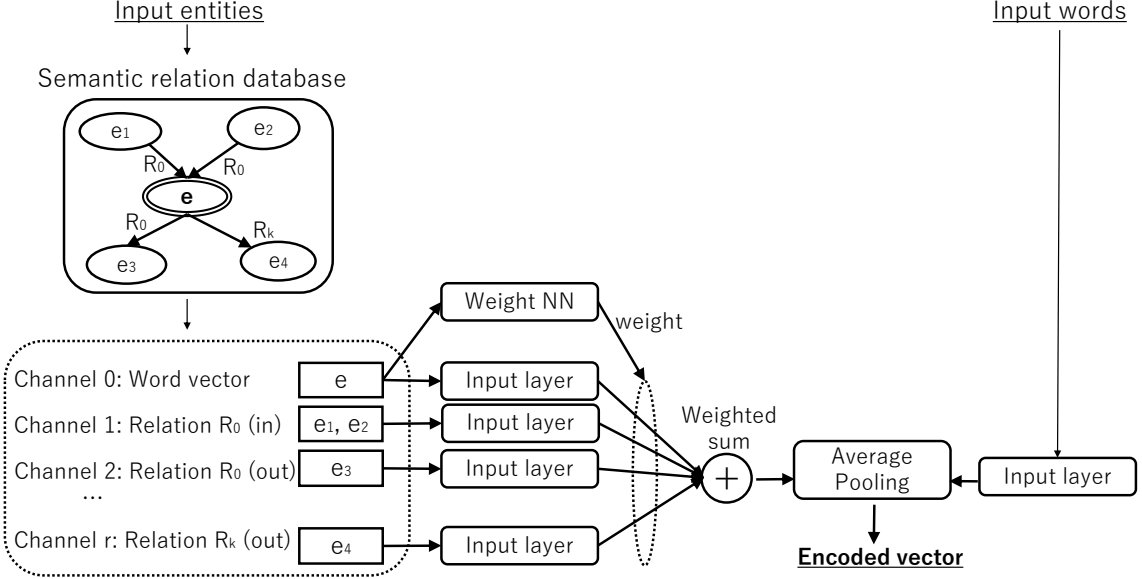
Input entities

Semantic relation database

$e_1$

$e_2$

$R_0$

$R_0$

e

$R_0$

$R_k$

$e_3$

$e_4$

Input words

Weight NN

weight

Channel 0: Word vector

e

Input layer

Channel 1: Relation $R_0$ (in)

$e_1$, $e_2$

Input layer

Weighted sum

Channel 2: Relation $R_0$ (out)

$e_3$

Input layer

Average Pooling

Input layer

...

Channel r: Relation $R_k$ (out)

$e_4$

Input layer

Encoded vector